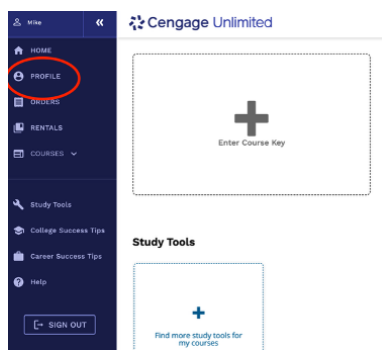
Mike
«
HOME
PROFILE
ORDERS
RENTALS
COURSES
Study Tools
College Success Tips
Career Success Tips
Help
SIGN OUT

Cengage Unlimited

+
Enter Course Key

Study Tools

+
Find more study tools for my courses